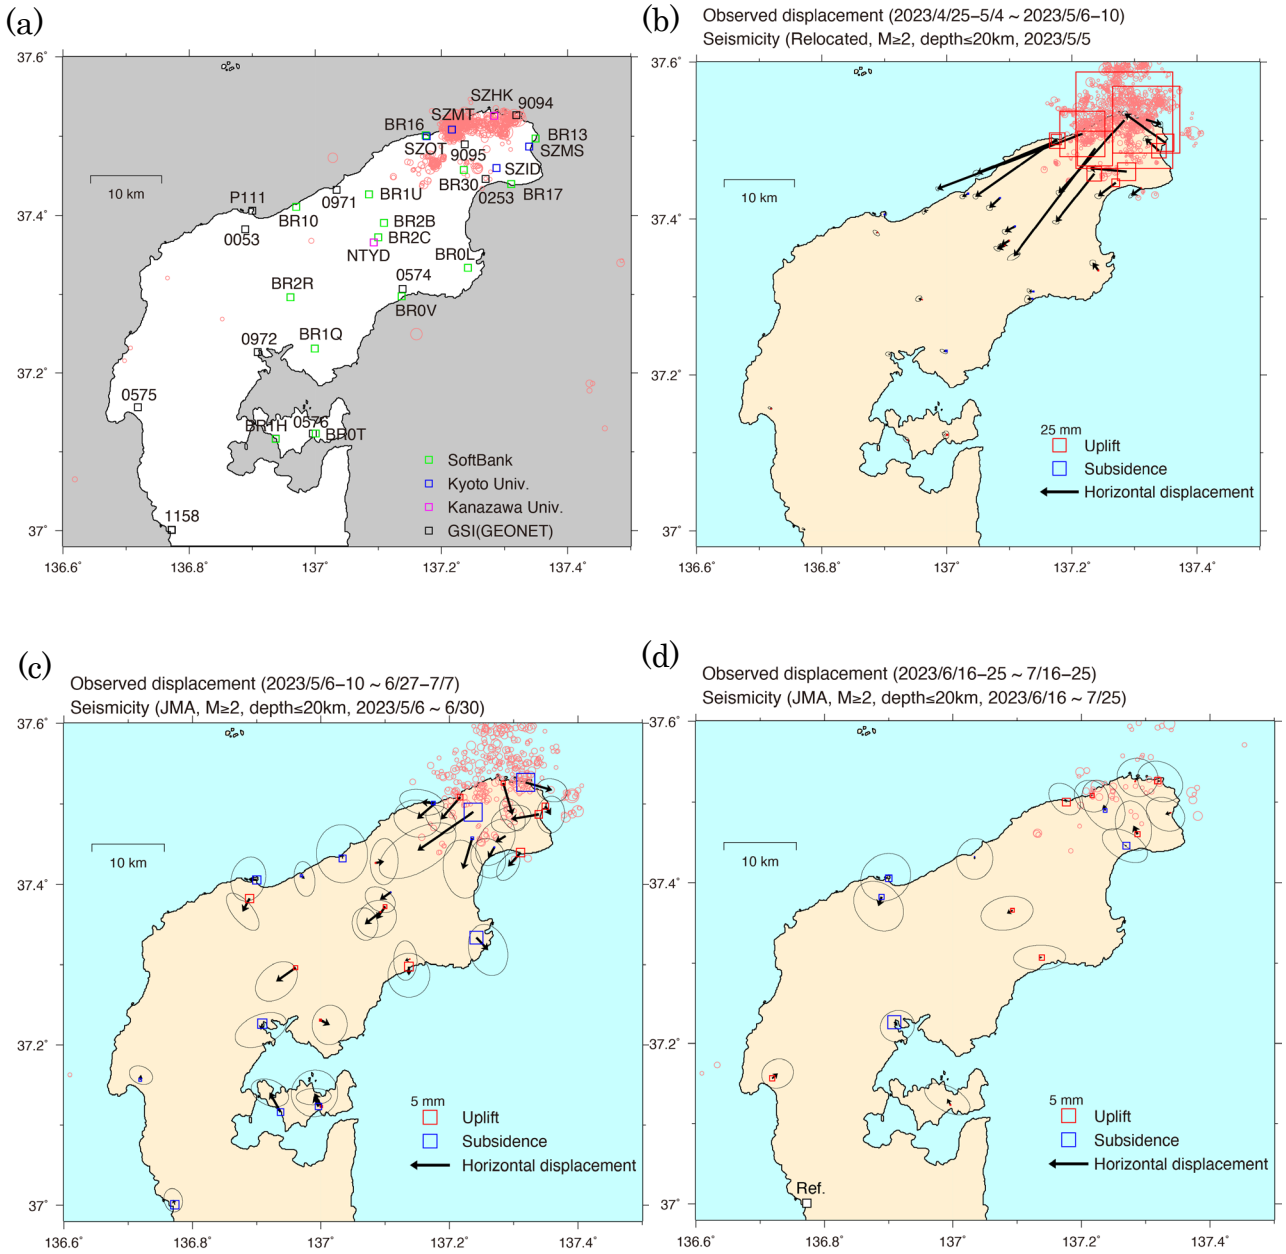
(a)

37.6°
37.4°
37.2°
37°
136.6° 136.8° 137° 137.2° 137.4°

10 km

SZHK 9094
SZMT
BR16
BR13
SZMS
SZOT 9095
SZID
BR30
0253 BR17
P111
0971 BR1U
BR10
BR2B
0053
BR2C
NTYD
BR0L
0574
BR2R
BR0V
BR1Q
0972
0575
0576
BR1H BR0T
1158

SoftBank
Kyoto Univ.
Kanazawa Univ.
GSI(GEONET)

(b) Observed displacement (2023/4/25–5/4 ~ 2023/5/6–10)
Seismicity (Relocated, M≥2, depth≤20km, 2023/5/5

37.6°
37.4°
37.2°
37°
136.6° 136.8° 137° 137.2° 137.4°

10 km

25 mm
Uplift
Subsidence
Horizontal displacement

(c) Observed displacement (2023/5/6–10 ~ 6/27–7/7)
Seismicity (JMA, M≥2, depth≤20km, 2023/5/6 ~ 6/30)

37.6°
37.4°
37.2°
37°
136.6° 136.8° 137° 137.2° 137.4°

10 km

5 mm
Uplift
Subsidence
Horizontal displacement

(d) Observed displacement (2023/6/16–25 ~ 7/16–25)
Seismicity (JMA, M≥2, depth≤20km, 2023/6/16 ~ 7/25)

37.6°
37.4°
37.2°
37°
136.6° 136.8° 137° 137.2° 137.4°

10 km

5 mm
Uplift
Subsidence
Horizontal displacement

Ref.